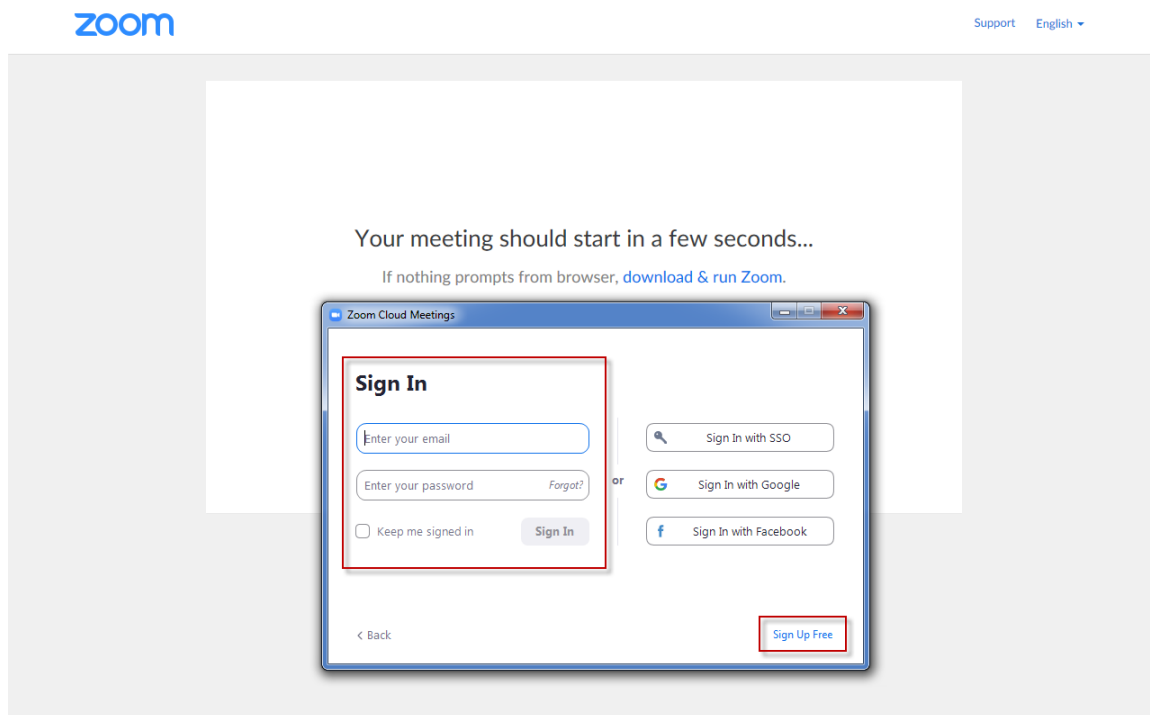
zoom

Support English

Your meeting should start in a few seconds...

If nothing prompts from browser, download & run Zoom.

Zoom Cloud Meetings

Sign In

Enter your email

Enter your password Forgot?

Keep me signed in Sign In

or

Sign In with SSO

Sign In with Google

Sign In with Facebook

< Back

Sign Up Free